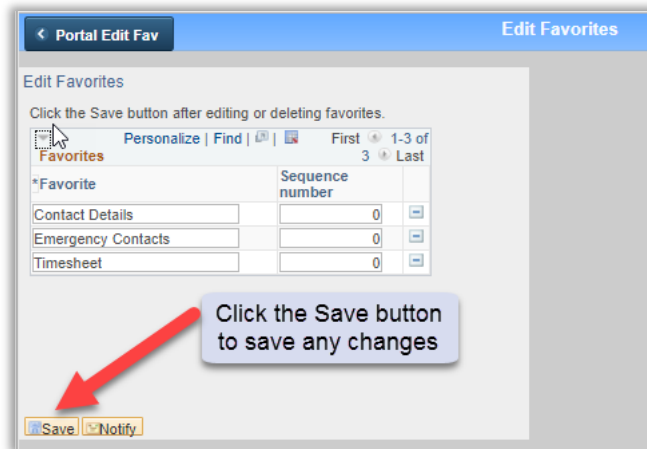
Portal Edit Fav

Edit Favorites

Edit Favorites

Click the Save button after editing or deleting favorites.

Favorites | Personalize | Find | | First 1-3 of 3 Last

| *Favorite | Sequence number | |
|---|---|---|
| Contact Details | 0 | |
| Emergency Contacts | 0 | |
| Timesheet | 0 | |

Click the Save button to save any changes

Save Notify